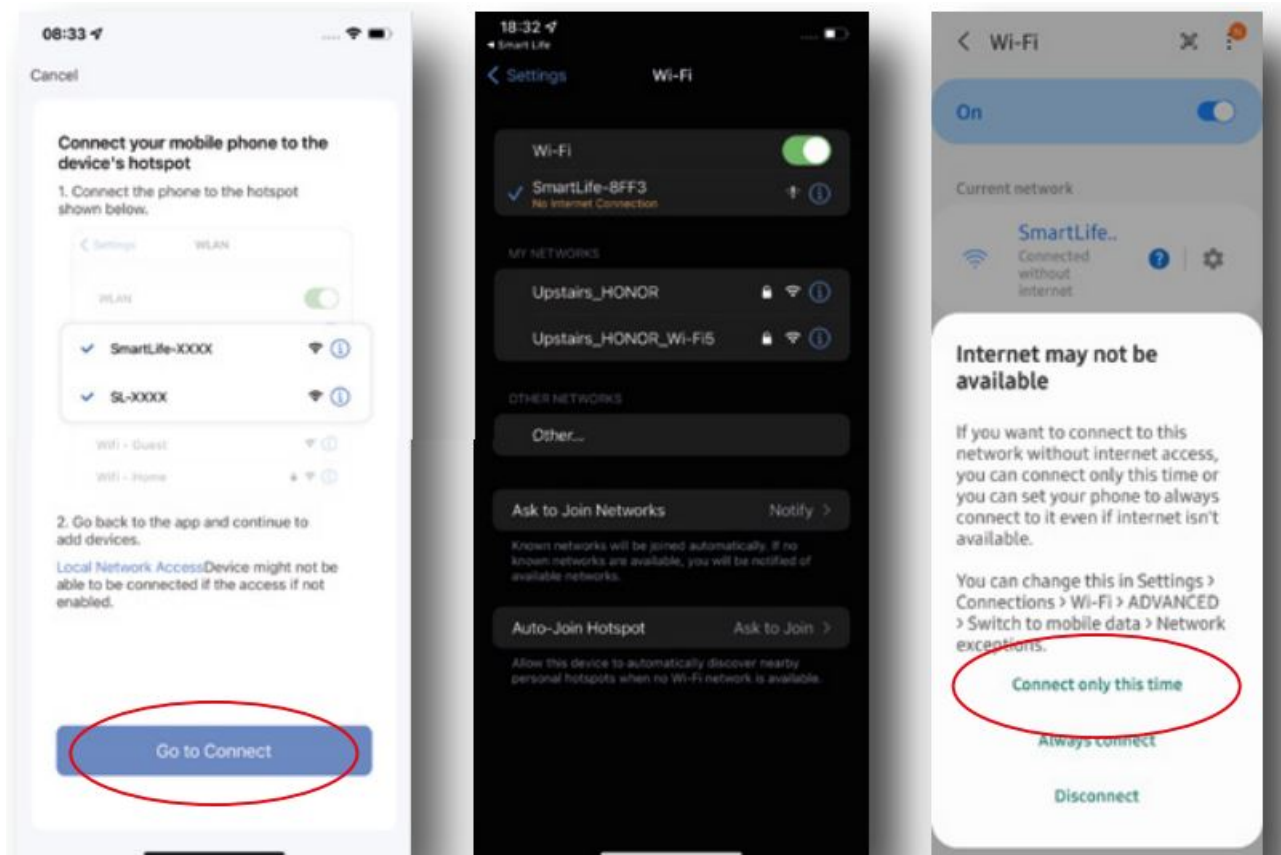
08:33

Cancel

Connect your mobile phone to the device's hotspot

1. Connect the phone to the hotspot shown below.

< Settings WLAN

WLAN

SmartLife-XXXX

SL-XXXX

WiFi - Guest

WiFi - Home

2. Go back to the app and continue to add devices.

Local Network AccessDevice might not be able to be connected if the access if not enabled.

Go to Connect

18:32
◂ Smart Life

< Settings Wi-Fi

Wi-Fi

SmartLife-8FF3
No Internet Connection

MY NETWORKS

Upstairs_HONOR

Upstairs_HONOR_Wi-Fi5

OTHER NETWORKS

Other...

Ask to Join Networks Notify >

Known networks will be joined automatically. If no known networks are available, you will be notified of available networks.

Auto-Join Hotspot Ask to Join >

Allow this device to automatically discover nearby personal hotspots when no Wi-Fi network is available.

< Wi-Fi

On

Current network

SmartLife..
Connected without internet

Internet may not be available

If you want to connect to this network without internet access, you can connect only this time or you can set your phone to always connect to it even if internet isn't available.

You can change this in Settings > Connections > Wi-Fi > ADVANCED > Switch to mobile data > Network exceptions.

Connect only this time

Always connect

Disconnect